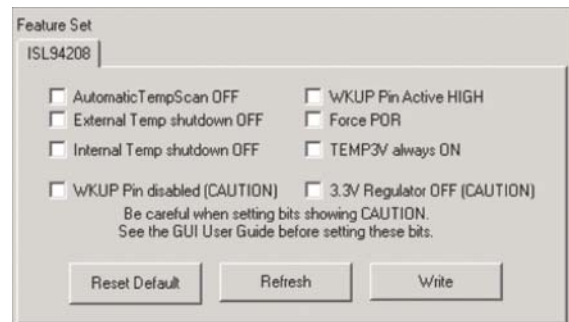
Feature Set

ISL94208

AutomaticTempScan OFF
External Temp shutdown OFF
Internal Temp shutdown OFF
WKUP Pin disabled (CAUTION)

WKUP Pin Active HIGH
Force POR
TEMP3V always ON
3.3V Regulator OFF (CAUTION)

Be careful when setting bits showing CAUTION.
See the GUI User Guide before setting these bits.

Reset Default
Refresh
Write